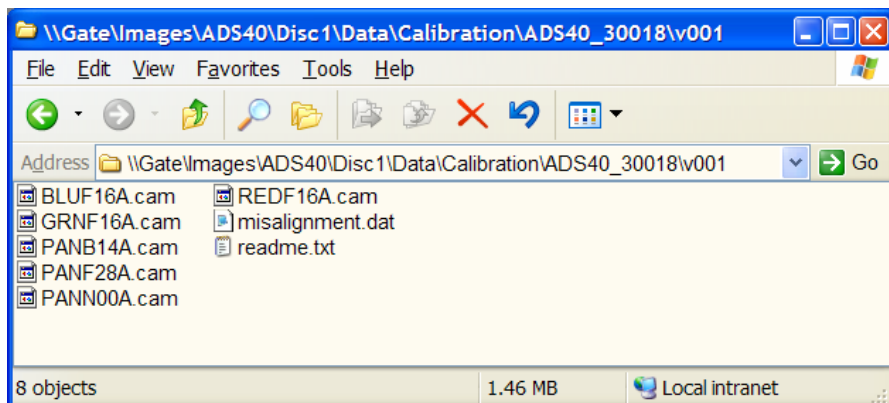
\\Gate\Images\ADS40\Disc1\Data\Calibration\ADS40_30018\v001

File Edit View Favorites Tools Help

Address \\Gate\Images\ADS40\Disc1\Data\Calibration\ADS40_30018\v001 Go

BLUF16A.cam
GRNF16A.cam
PANB14A.cam
PANF28A.cam
PANN00A.cam
REDF16A.cam
misalignment.dat
readme.txt

8 objects 1.46 MB Local intranet